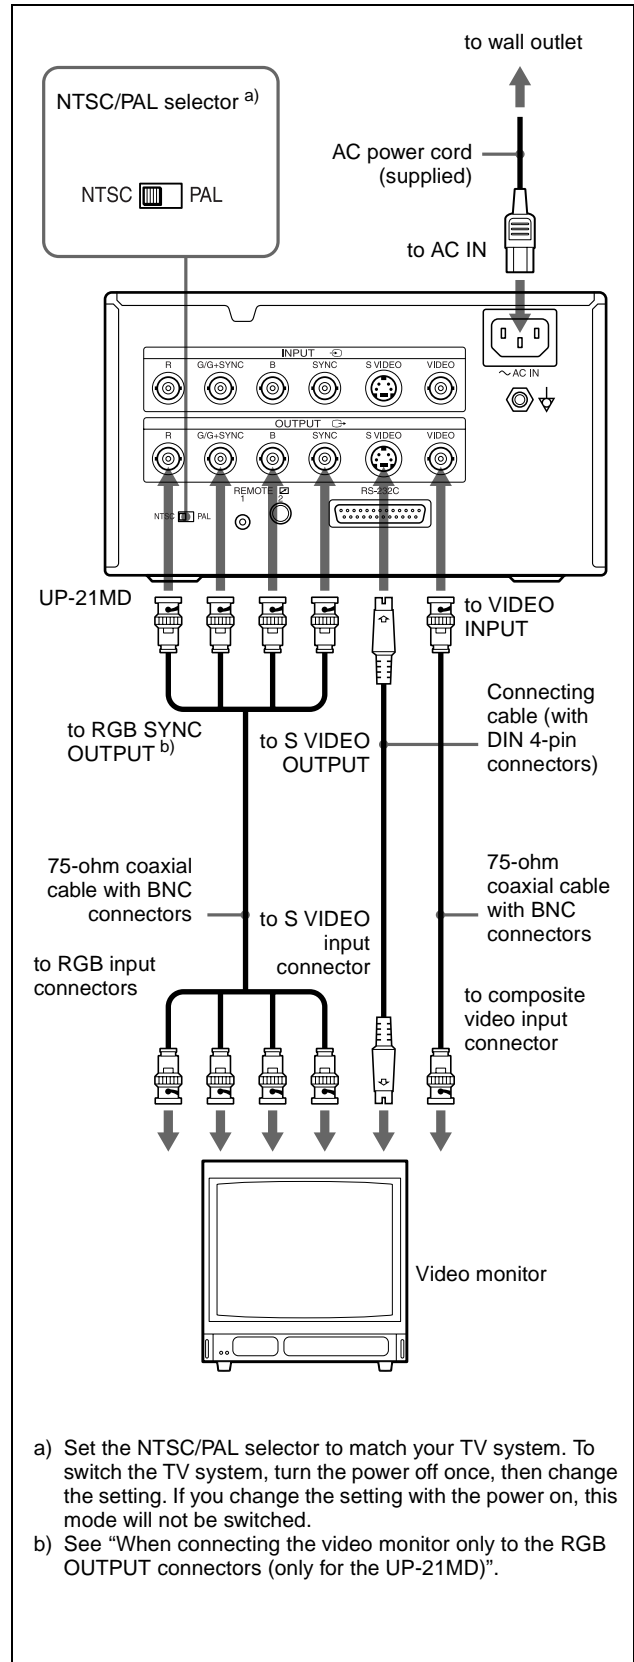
to wall outlet

NTSC/PAL selector a)

NTSC PAL

AC power cord (supplied)

to AC IN

INPUT

R G/G+SYNC B SYNC S VIDEO VIDEO

~AC IN

OUTPUT

R G/G+SYNC B SYNC S VIDEO VIDEO

REMOTE 1 2

RS-232C

NTSC PAL

UP-21MD

to VIDEO INPUT

Connecting cable (with DIN 4-pin connectors)

to RGB SYNC OUTPUT b)

to S VIDEO OUTPUT

75-ohm coaxial cable with BNC connectors

to S VIDEO input connector

75-ohm coaxial cable with BNC connectors

to RGB input connectors

to composite video input connector

Video monitor

a) Set the NTSC/PAL selector to match your TV system. To switch the TV system, turn the power off once, then change the setting. If you change the setting with the power on, this mode will not be switched.

b) See "When connecting the video monitor only to the RGB OUTPUT connectors (only for the UP-21MD)".